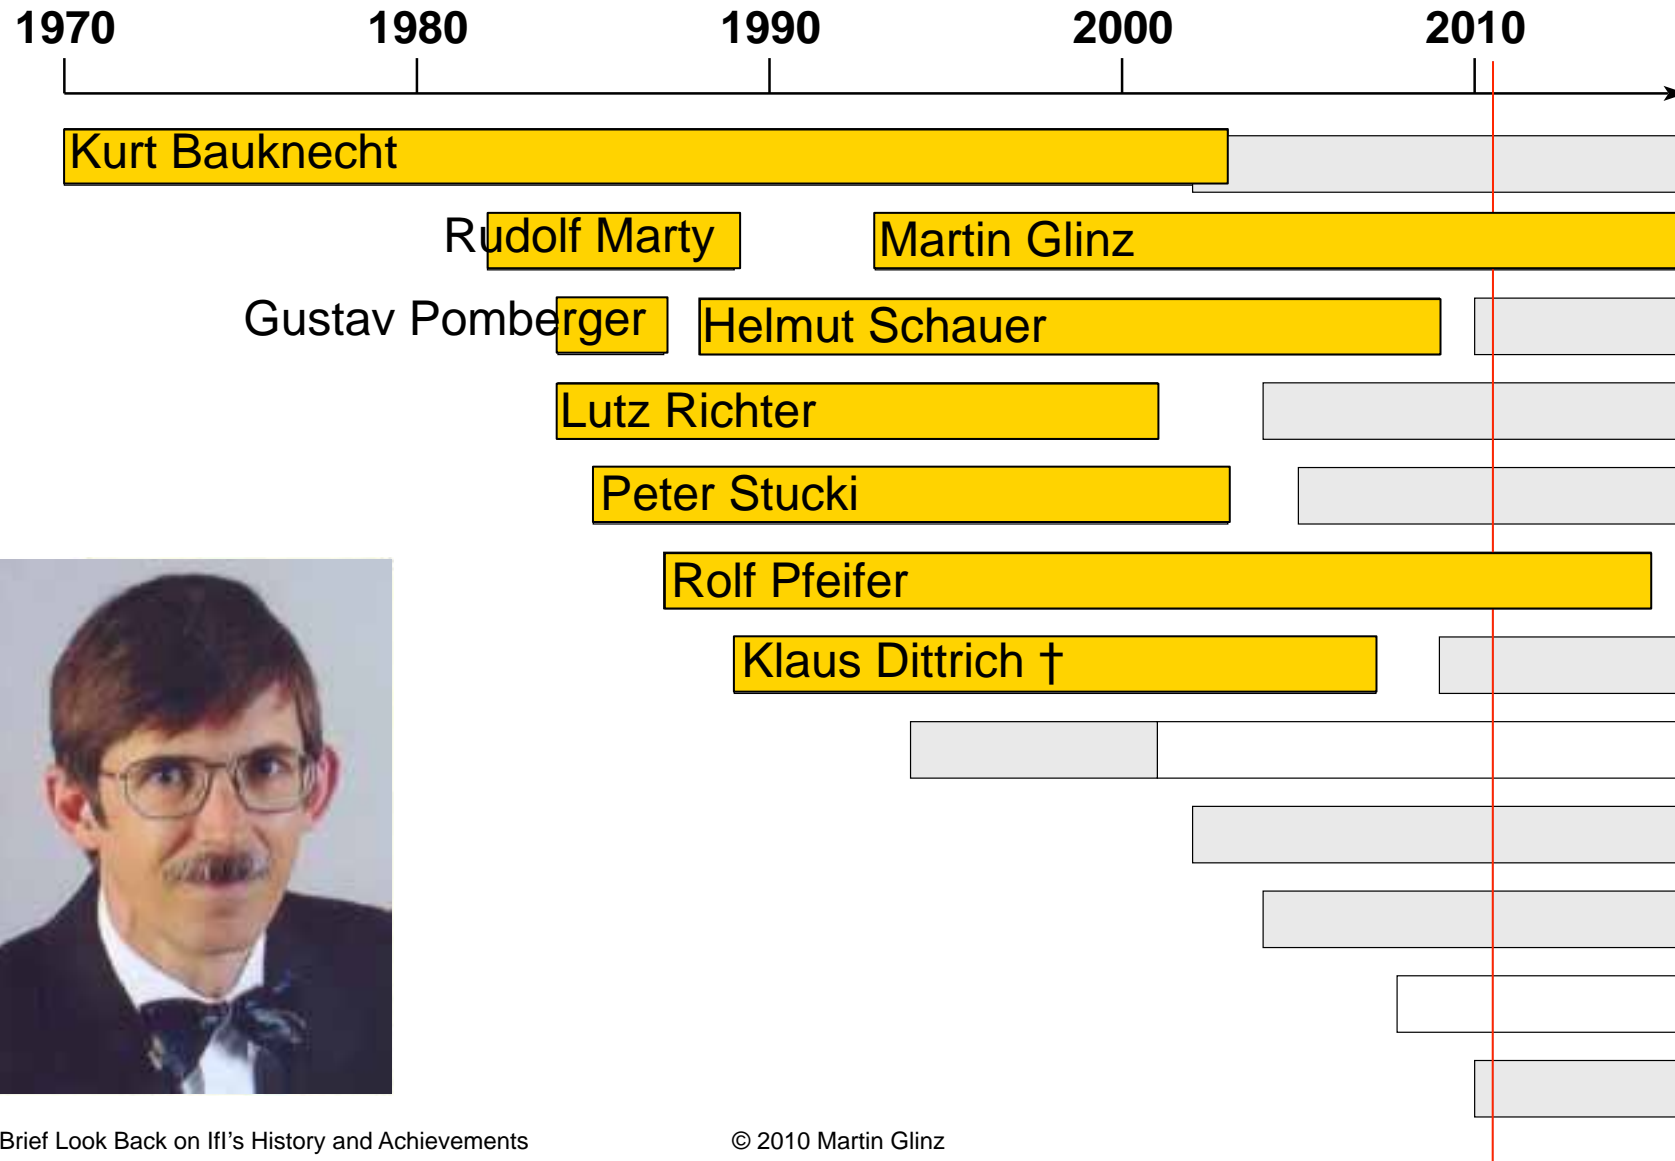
1970 1980 1990 2000 2010

Kurt Bauknecht

Rudolf Marty

Martin Glinz

Gustav Pomberger

Helmut Schauer

Lutz Richter

Peter Stucki

Rolf Pfeifer

Klaus Dittrich †

Brief Look Back on IfI’s History and Achievements

© 2010 Martin Glinz